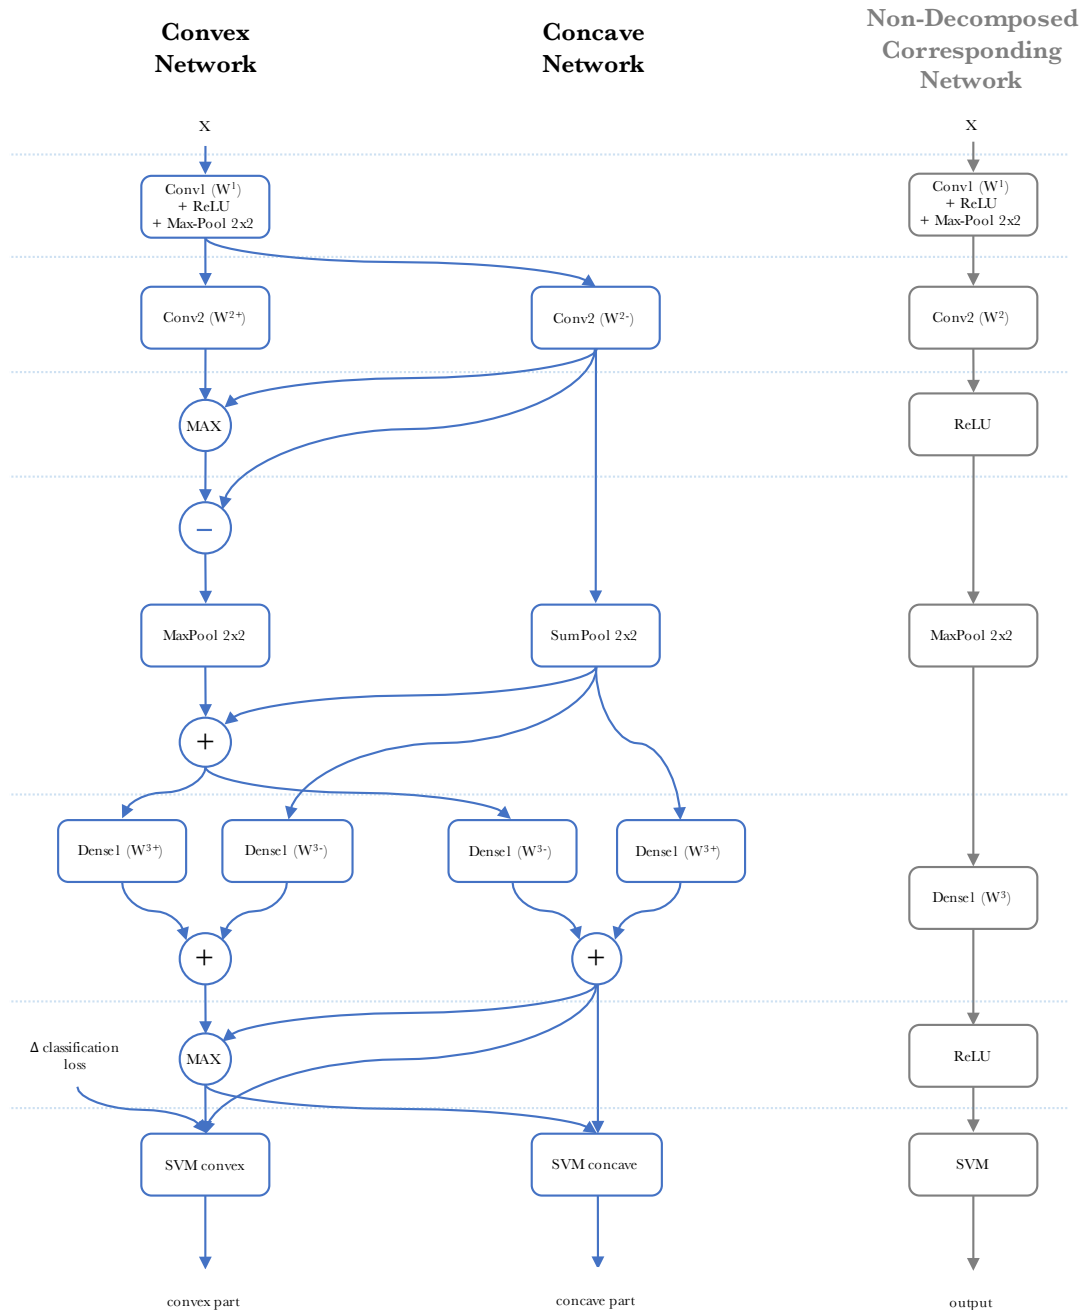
Convex Network

Concave Network

Non-Decomposed Corresponding Network

X

X

Conv1 ($W^1$) + ReLU + Max-Pool 2x2

Conv1 ($W^1$) + ReLU + Max-Pool 2x2

Conv2 ($W^{2+}$)

Conv2 ($W^{2-}$)

Conv2 ($W^2$)

MAX

ReLU

−

MaxPool 2x2

SumPool 2x2

MaxPool 2x2

+

Dense1 ($W^{3+}$)

Dense1 ($W^{3-}$)

Dense1 ($W^{3-}$)

Dense1 ($W^{3+}$)

Dense1 ($W^3$)

+

+

Δ classification loss

MAX

ReLU

SVM convex

SVM concave

SVM

convex part

concave part

output